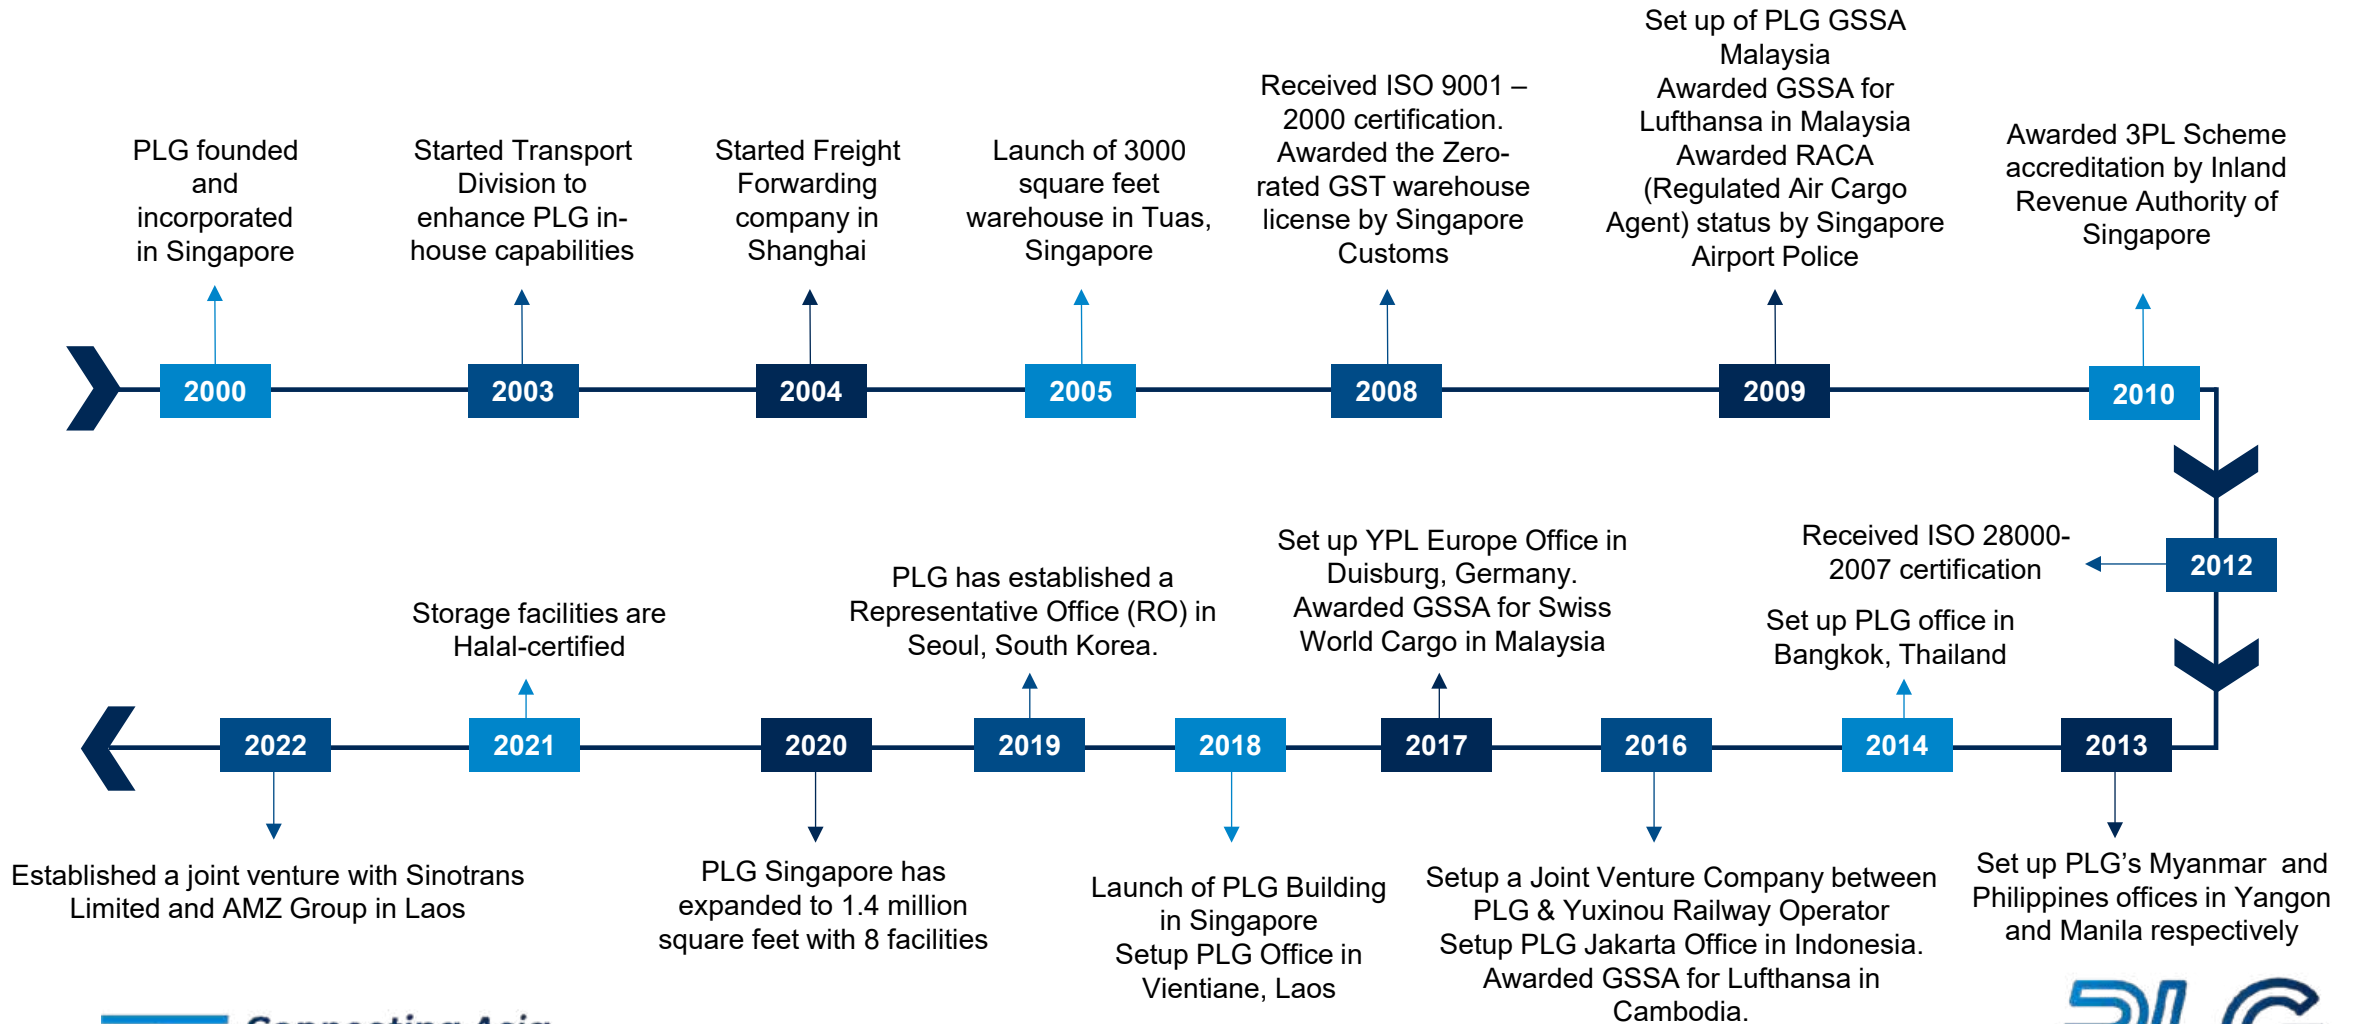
PLG founded and incorporated in Singapore

Started Transport Division to enhance PLG in-house capabilities

Started Freight Forwarding company in Shanghai

Launch of 3000 square feet warehouse in Tuas, Singapore

Received ISO 9001 – 2000 certification. Awarded the Zero-rated GST warehouse license by Singapore Customs

Set up of PLG GSSA Malaysia
Awarded GSSA for Lufthansa in Malaysia
Awarded RACA (Regulated Air Cargo Agent) status by Singapore Airport Police

Awarded 3PL Scheme accreditation by Inland Revenue Authority of Singapore

2000

2003

2004

2005

2008

2009

2010

2012

Received ISO 28000-2007 certification

Set up PLG office in Bangkok, Thailand

Set up YPL Europe Office in Duisburg, Germany. Awarded GSSA for Swiss World Cargo in Malaysia

PLG has established a Representative Office (RO) in Seoul, South Korea.

Storage facilities are Halal-certified

2022

2021

2020

2019

2018

2017

2016

2014

2013

Established a joint venture with Sinotrans Limited and AMZ Group in Laos

PLG Singapore has expanded to 1.4 million square feet with 8 facilities

Launch of PLG Building in Singapore
Setup PLG Office in Vientiane, Laos

Setup a Joint Venture Company between PLG & Yuxinou Railway Operator
Setup PLG Jakarta Office in Indonesia.
Awarded GSSA for Lufthansa in Cambodia.

Set up PLG's Myanmar and Philippines offices in Yangon and Manila respectively

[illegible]